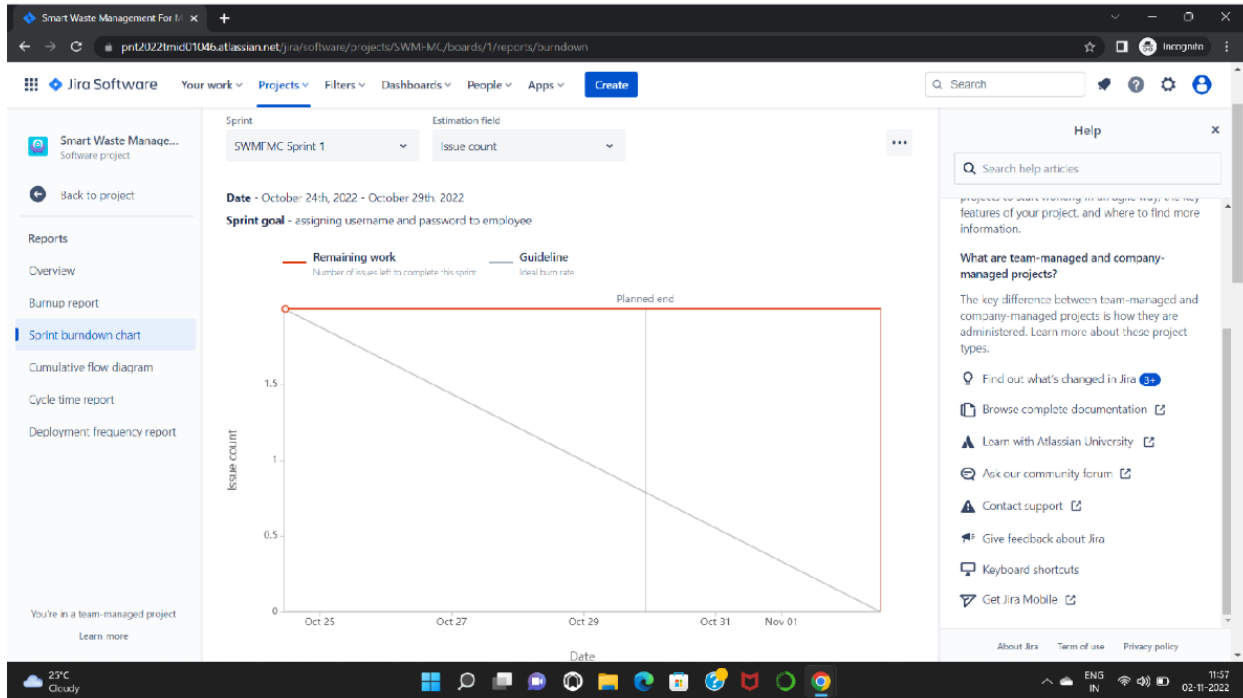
Smart Waste Management For M ×
pnt2022tmid01046.atlassian.net/jira/software/projects/SWMFMC/boards/1/reports/burndown
Incognito

Jira Software   Your work   Projects   Filters   Dashboards   People   Apps   Create
Search

Smart Waste Manage...
Software project

Back to project

Reports
Overview
Burnup report
Sprint burndown chart
Cumulative flow diagram
Cycle time report
Deployment frequency report

You're in a team-managed project
Learn more

Sprint
SWMFMC Sprint 1
Estimation field
Issue count

Date - October 24th, 2022 - October 29th, 2022
Sprint goal - assigning username and password to employee

Remaining work
Number of issues left to complete this sprint
Guideline
Ideal burn rate

Planned end
1.5
1
0.5
0
Issue count
Oct 25   Oct 27   Oct 29   Oct 31   Nov 01
Date

Help
Search help articles
features of your project, and where to find more information.
What are team-managed and company-managed projects?
The key difference between team-managed and company-managed projects is how they are administered. Learn more about these project types.
Find out what's changed in Jira 3+
Browse complete documentation
Learn with Atlassian University
Ask our community forum
Contact support
Give feedback about Jira
Keyboard shortcuts
Get Jira Mobile
About Jira   Term of use   Privacy policy

25°C
Cloudy
ENG
IN
11:57
02-11-2022